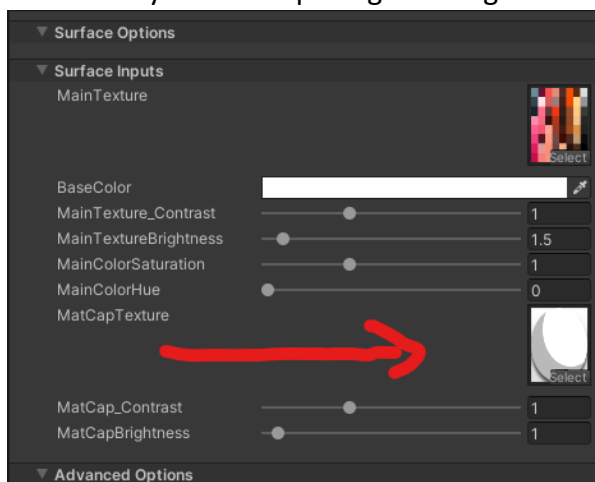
Surface Options

Surface Inputs

MainTexture

Select

BaseColor

MainTexture_Contrast 1

MainTextureBrightness 1.5

MainColorSaturation 1

MainColorHue 0

MatCapTexture

Select

MatCap_Contrast 1

MatCapBrightness 1

Advanced Options